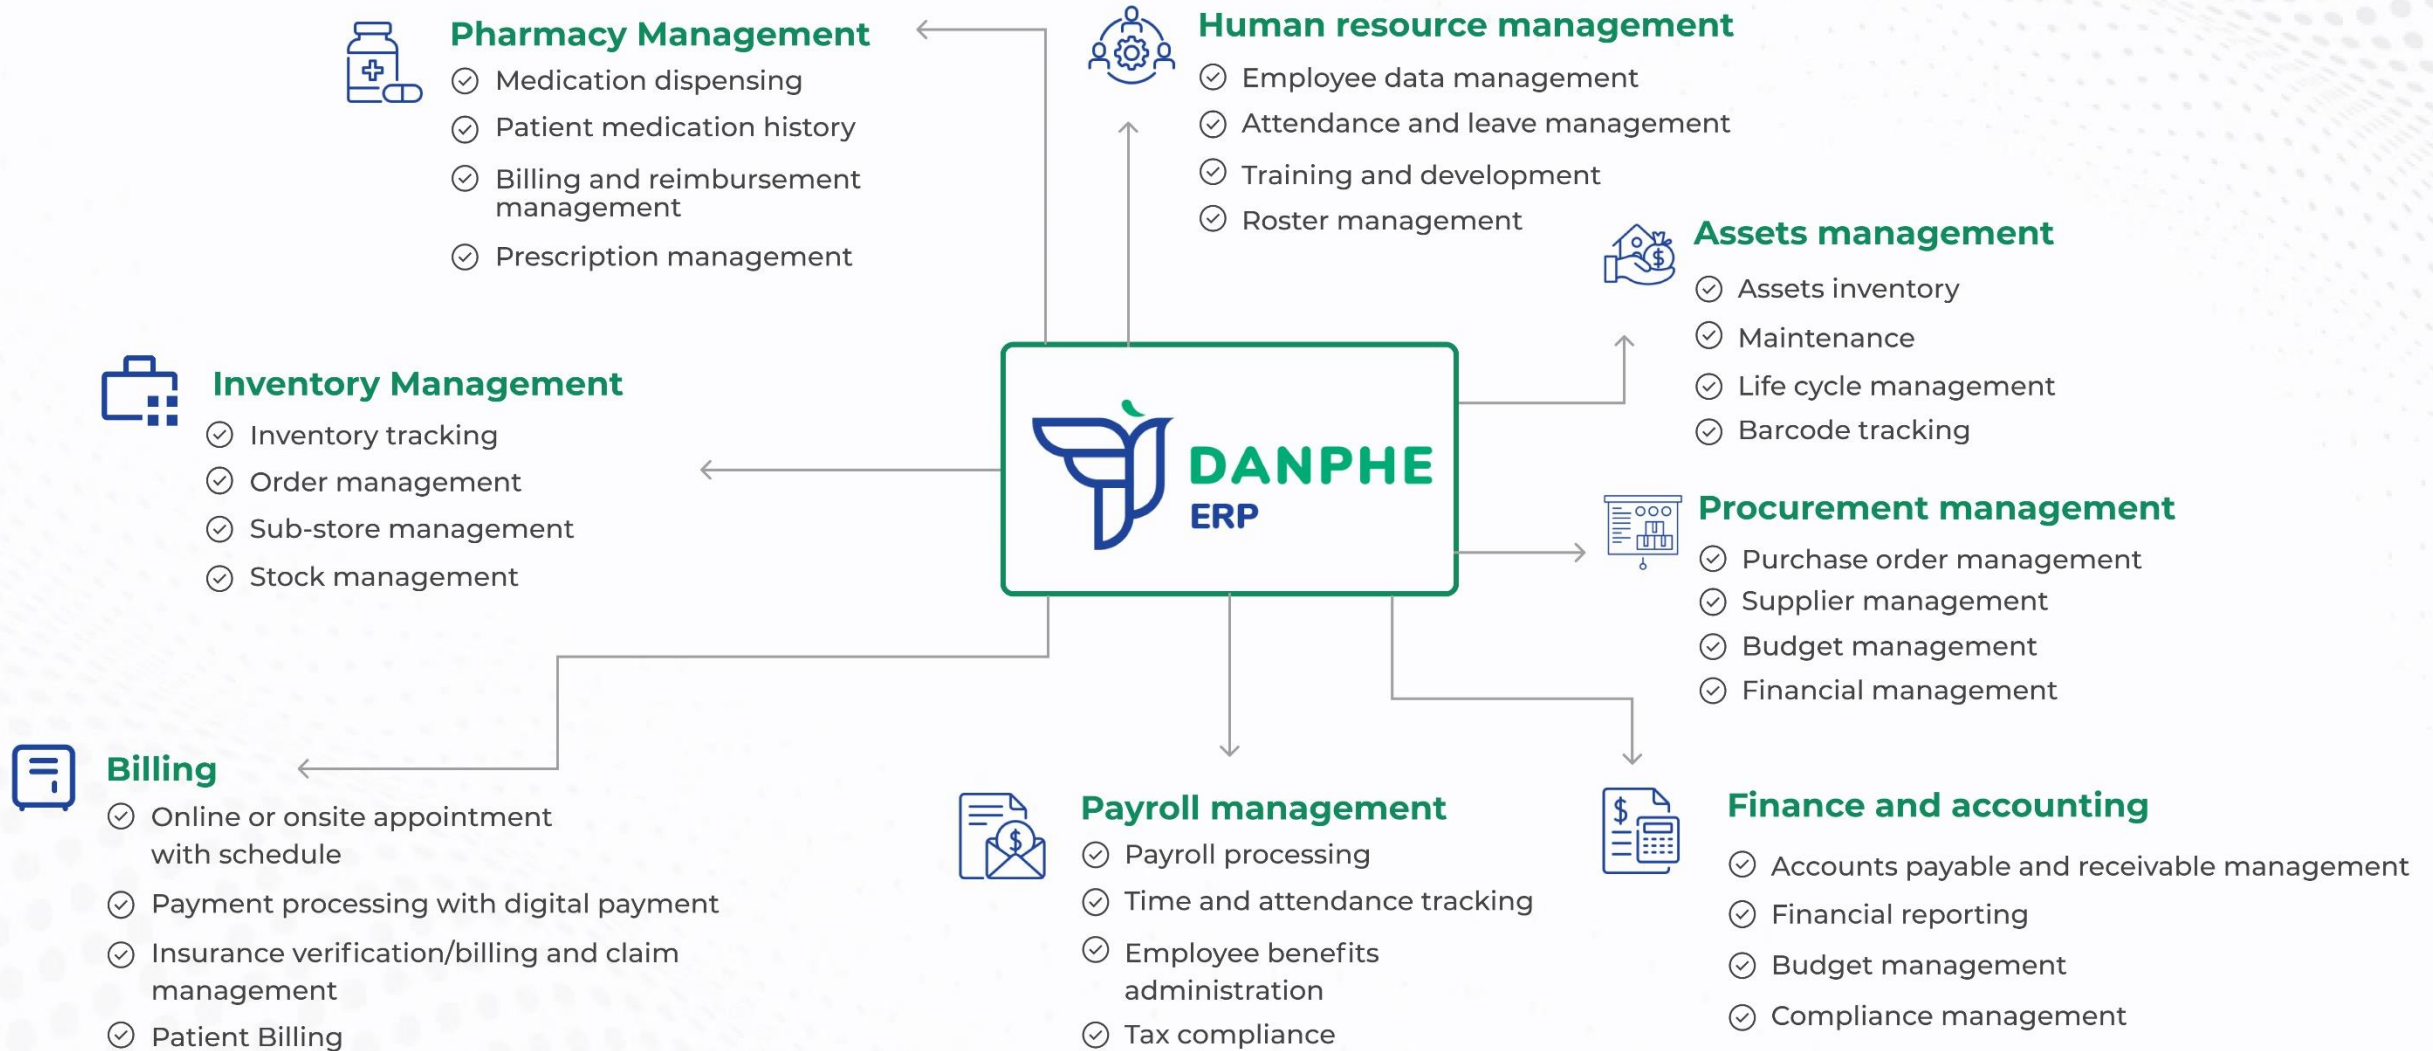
Pharmacy Management
Medication dispensing
Patient medication history
Billing and reimbursement management
Prescription management

Human resource management
Employee data management
Attendance and leave management
Training and development
Roster management

Assets management
Assets inventory
Maintenance
Life cycle management
Barcode tracking

Inventory Management
Inventory tracking
Order management
Sub-store management
Stock management

DANPHE
ERP

Procurement management
Purchase order management
Supplier management
Budget management
Financial management

Billing
Online or onsite appointment with schedule
Payment processing with digital payment
Insurance verification/billing and claim management
Patient Billing

Payroll management
Payroll processing
Time and attendance tracking
Employee benefits administration
Tax compliance

Finance and accounting
Accounts payable and receivable management
Financial reporting
Budget management
Compliance management